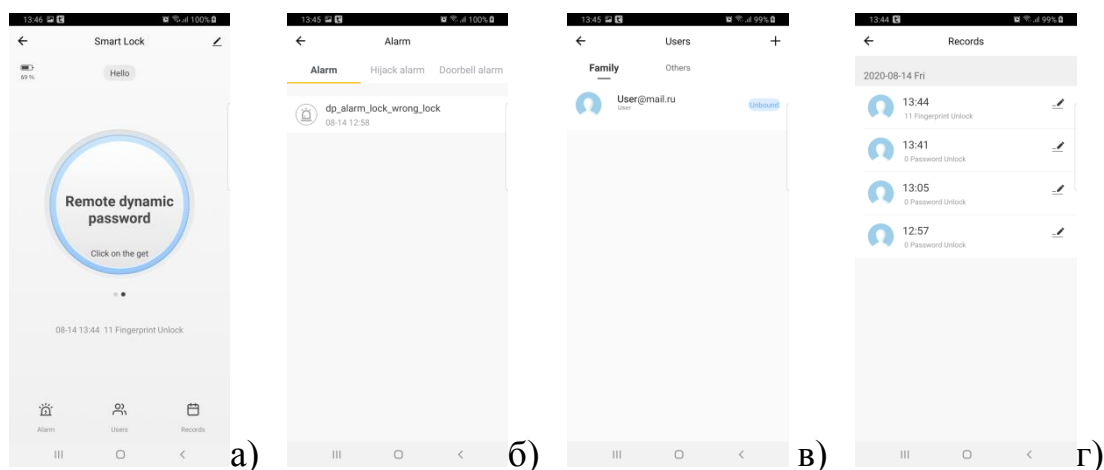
13:46 100%
Smart Lock
69 %
Hello
Remote dynamic password
Click on the get
08-14 13:44 11 Fingerprint Unlock
Alarm
Users
Records
а)

13:45 100%
Alarm
Alarm
Hijack alarm
Doorbell alarm
dp_alarm_lock_wrong_lock
08-14 12:58
б)

13:45 99%
Users
+
Family
Others
User@mail.ru
User
Unbound
в)

13:44 99%
Records
2020-08-14 Fri
13:44
11 Fingerprint Unlock
13:41
0 Password Unlock
13:05
0 Password Unlock
12:57
0 Password Unlock
г)